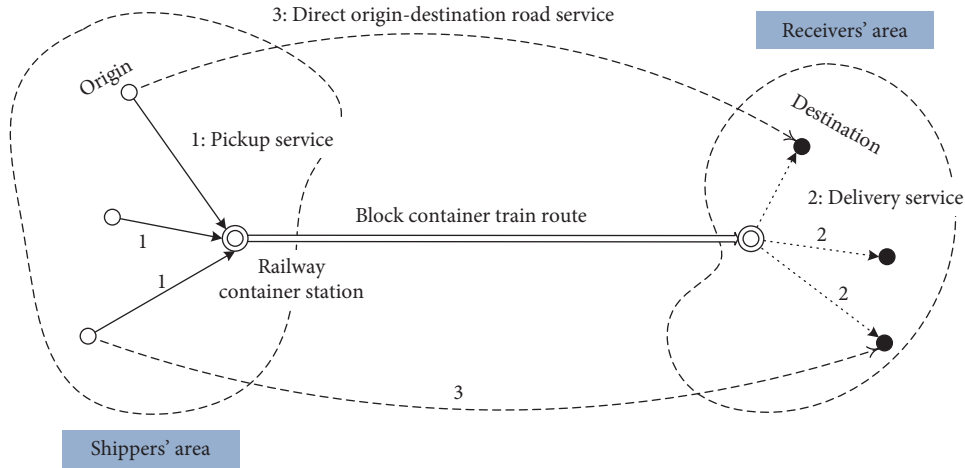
3: Direct origin-destination road service

Receivers' area

Origin

Destination

1: Pickup service

2: Delivery service

Block container train route

1

1

Railway container station

2

2

3

Shippers' area